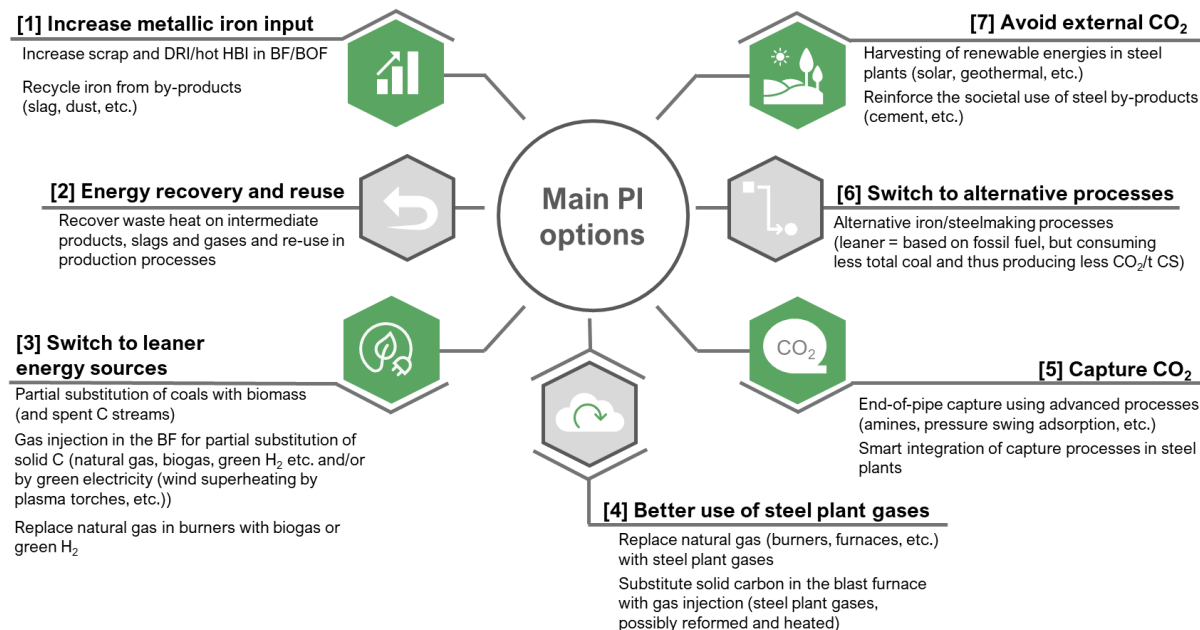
[1] Increase metallic iron input

Increase scrap and DRI/hot HBI in BF/BOF

Recycle iron from by-products (slag, dust, etc.)

[7] Avoid external $CO_2$

Harvesting of renewable energies in steel plants (solar, geothermal, etc.)

Reinforce the societal use of steel by-products (cement, etc.)

[2] Energy recovery and reuse

Recover waste heat on intermediate products, slags and gases and re-use in production processes

Main PI options

[6] Switch to alternative processes

Alternative iron/steelmaking processes (leaner = based on fossil fuel, but consuming less total coal and thus producing less $CO_2$/t CS)

[3] Switch to leaner energy sources

Partial substitution of coals with biomass (and spent C streams)

Gas injection in the BF for partial substitution of solid C (natural gas, biogas, green $H_2$ etc. and/or by green electricity (wind superheating by plasma torches, etc.))

Replace natural gas in burners with biogas or green $H_2$

$CO_2$

[5] Capture $CO_2$

End-of-pipe capture using advanced processes (amines, pressure swing adsorption, etc.)

Smart integration of capture processes in steel plants

[4] Better use of steel plant gases

Replace natural gas (burners, furnaces, etc.) with steel plant gases

Substitute solid carbon in the blast furnace with gas injection (steel plant gases, possibly reformed and heated)